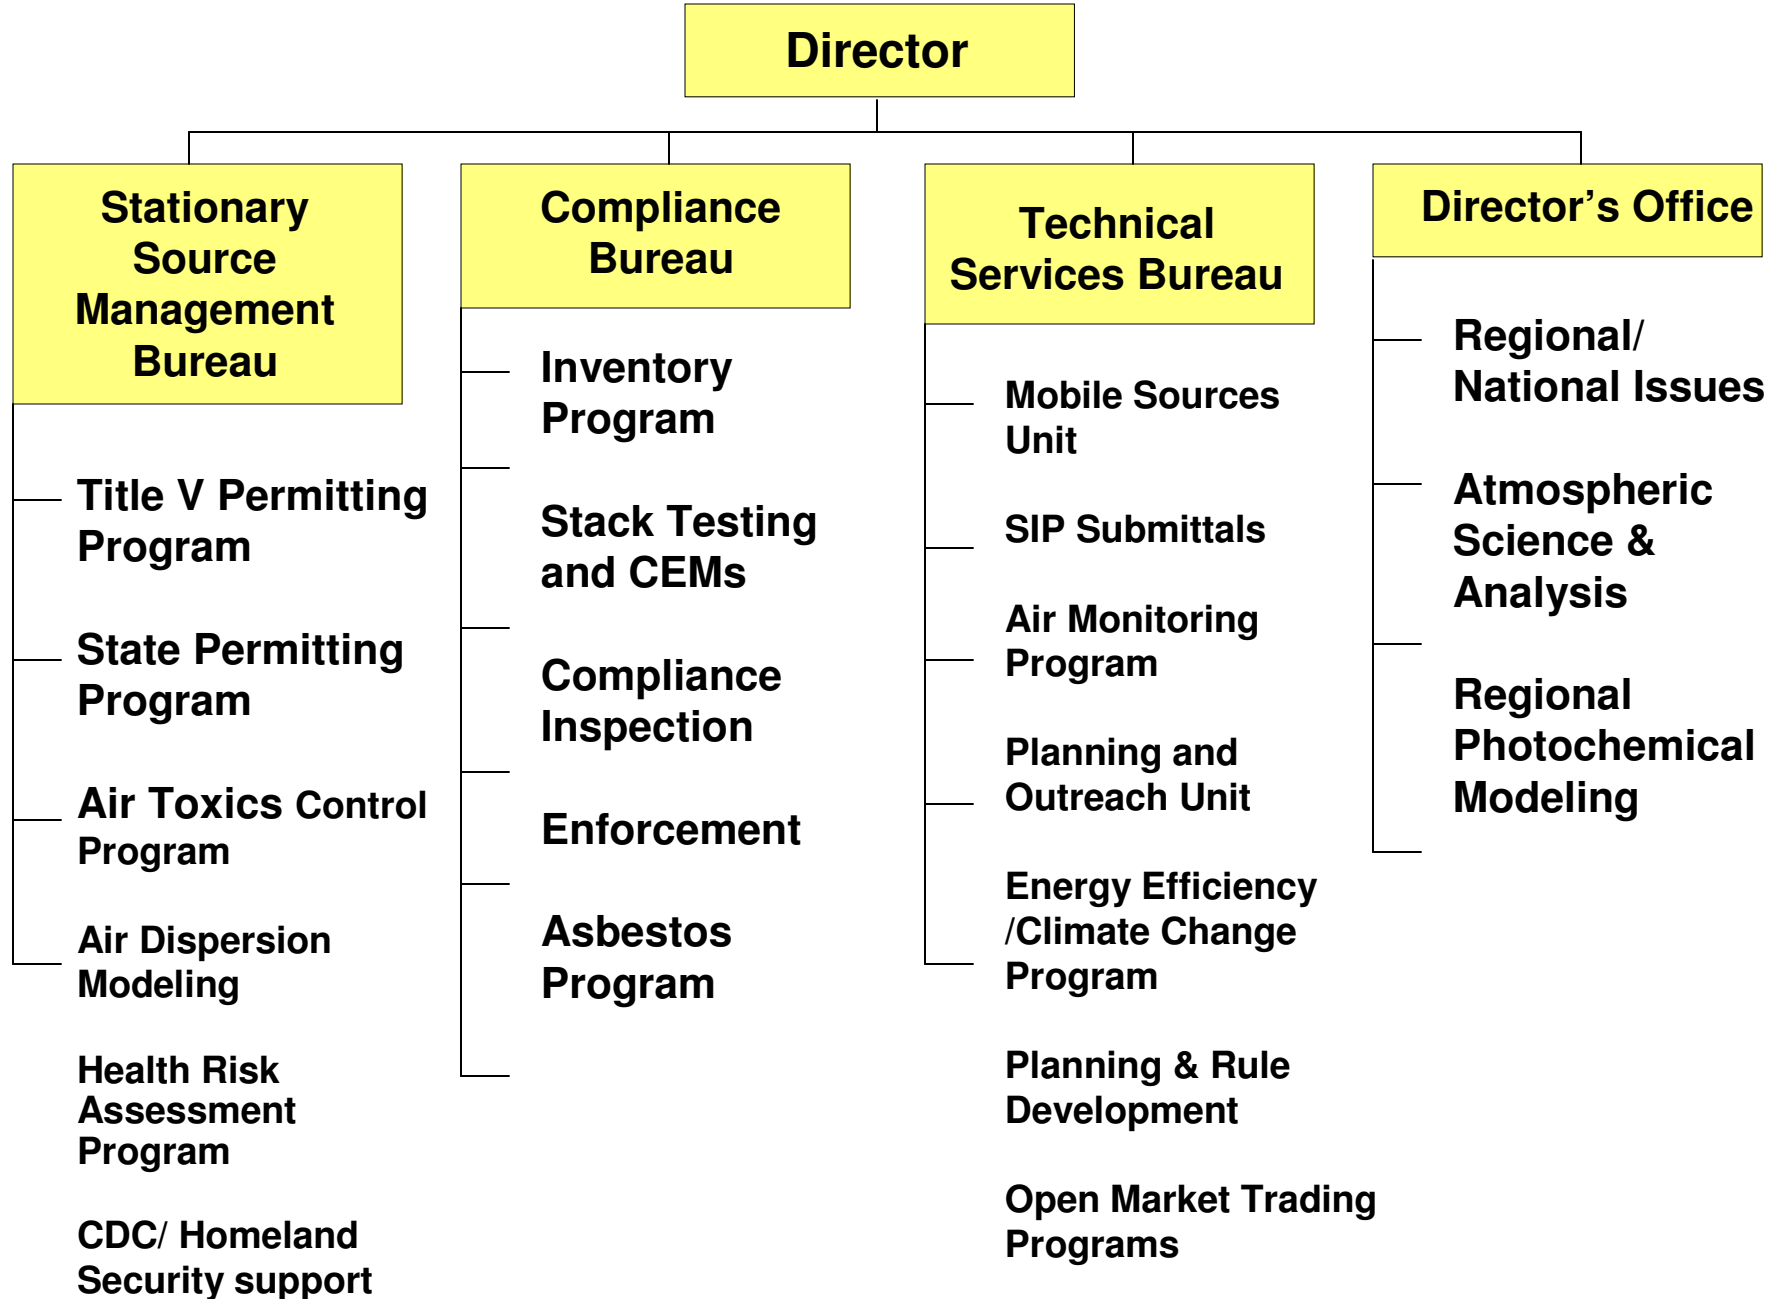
Director

Stationary Source Management Bureau

Title V Permitting Program

State Permitting Program

Air Toxics Control Program

Air Dispersion Modeling

Health Risk Assessment Program

CDC/ Homeland Security support

Compliance Bureau

Inventory Program

Stack Testing and CEMs

Compliance Inspection

Enforcement

Asbestos Program

Technical Services Bureau

Mobile Sources Unit

SIP Submittals

Air Monitoring Program

Planning and Outreach Unit

Energy Efficiency /Climate Change Program

Planning & Rule Development

Open Market Trading Programs

Director’s Office

Regional/ National Issues

Atmospheric Science & Analysis

Regional Photochemical Modeling